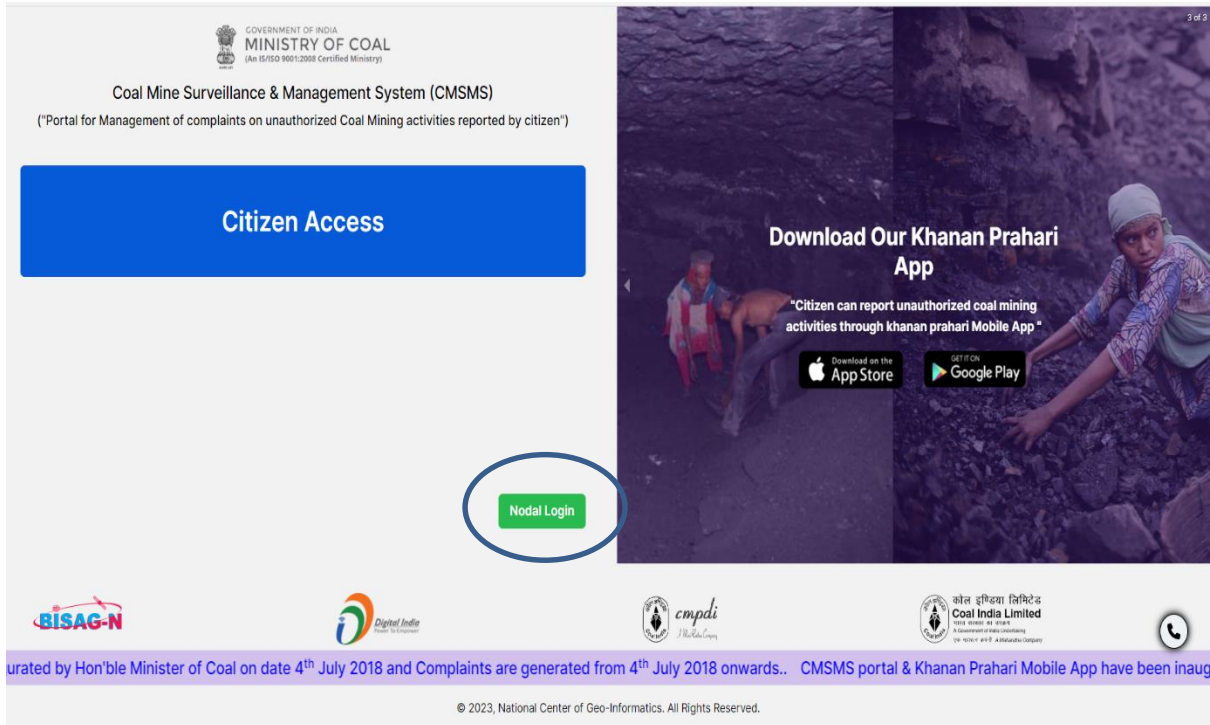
GOVERNMENT OF INDIA
MINISTRY OF COAL
(An IS/ISO 9001:2008 Certified Ministry)

Coal Mine Surveillance & Management System (CMSMS)

("Portal for Management of complaints on unauthorized Coal Mining activities reported by citizen")

Citizen Access

3 of 3

Download Our Khanan Prahari App

"Citizen can report unauthorized coal mining activities through khanan prahari Mobile App"

Download on the App Store

GET IT ON Google Play

Nodal Login

BISAG-N

Digital India Power To Empower

cmpdi

कोल इण्डिया लिमिटेड
Coal India Limited
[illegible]

urated by Hon'ble Minister of Coal on date $4^{th}$ July 2018 and Complaints are generated from $4^{th}$ July 2018 onwards.. CMSMS portal & Khanan Prahari Mobile App have been inaug

© 2023, National Center of Geo-Informatics. All Rights Reserved.